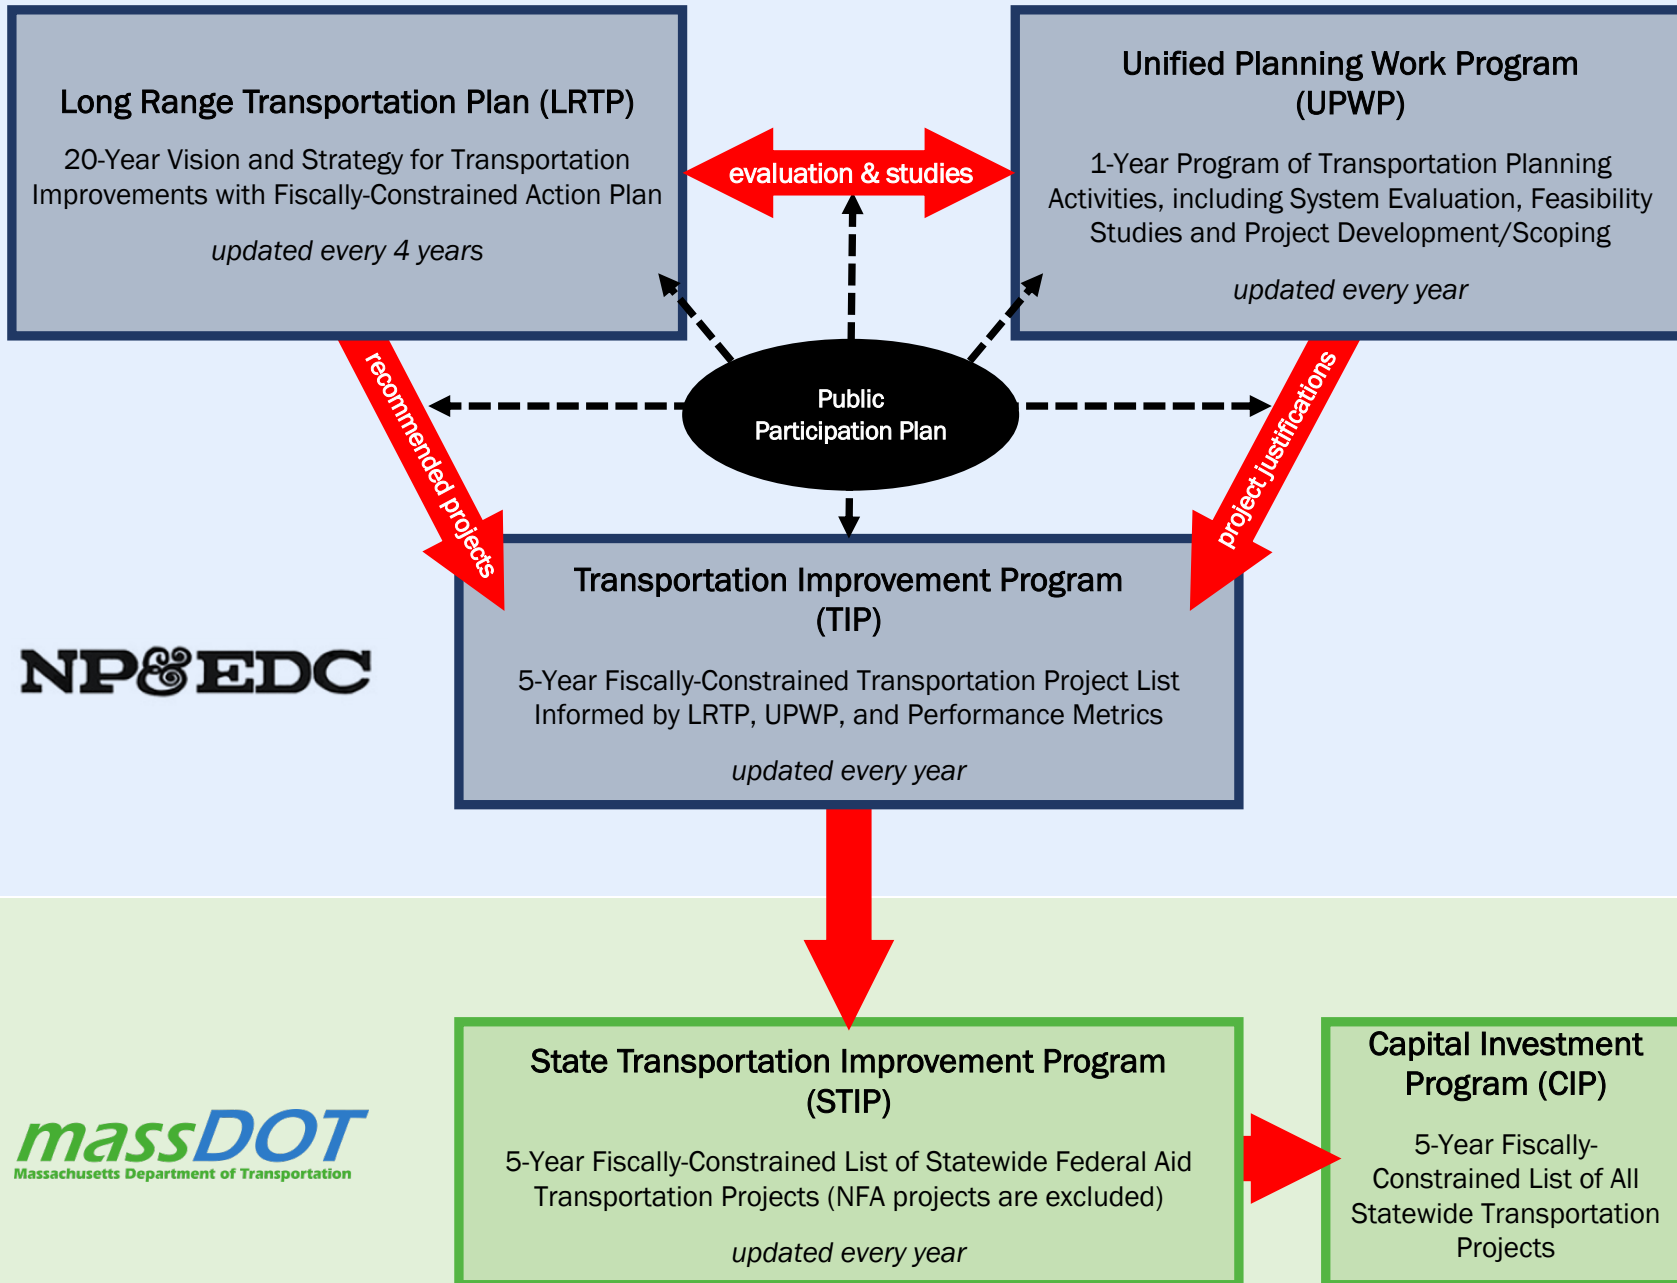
Long Range Transportation Plan (LRTP)

20-Year Vision and Strategy for Transportation Improvements with Fiscally-Constrained Action Plan

updated every 4 years

evaluation & studies

Unified Planning Work Program (UPWP)

1-Year Program of Transportation Planning Activities, including System Evaluation, Feasibility Studies and Project Development/Scoping

updated every year

recommended projects

Public Participation Plan

project justifications

Transportation Improvement Program (TIP)

5-Year Fiscally-Constrained Transportation Project List Informed by LRTP, UPWP, and Performance Metrics

updated every year

NP&EDC

massDOT
Massachusetts Department of Transportation

State Transportation Improvement Program (STIP)

5-Year Fiscally-Constrained List of Statewide Federal Aid Transportation Projects (NFA projects are excluded)

updated every year

Capital Investment Program (CIP)

5-Year Fiscally-Constrained List of All Statewide Transportation Projects